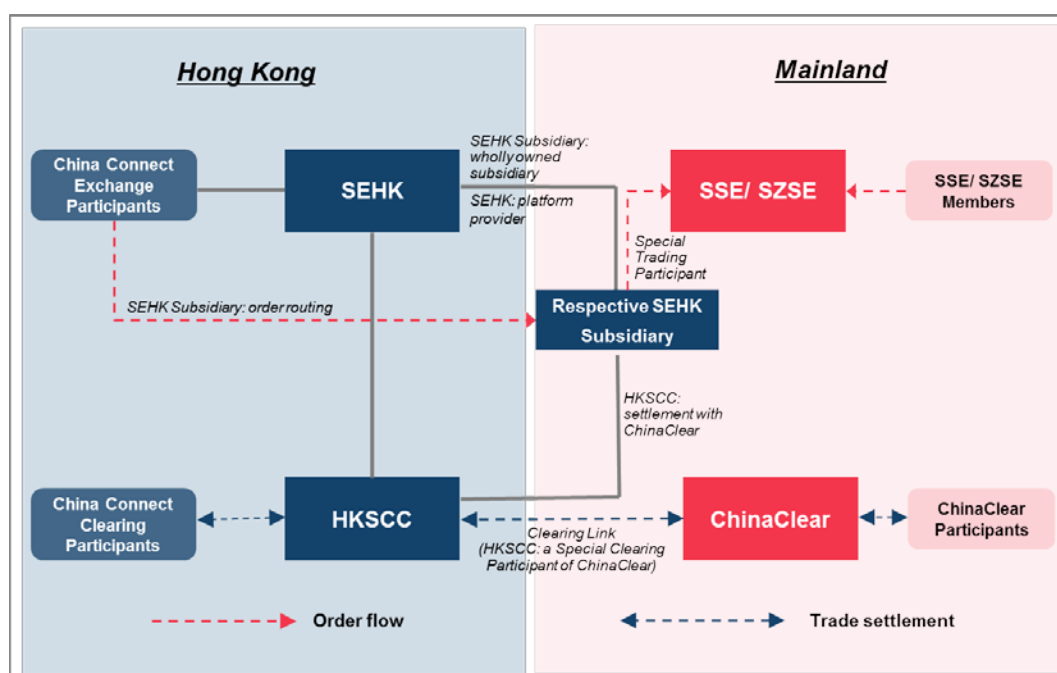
Hong Kong

Mainland

China Connect Exchange Participants

SEHK

SEHK Subsidiary: wholly owned subsidiary

SEHK: platform provider

SSE/ SZSE

SSE/ SZSE Members

Special Trading Participant

SEHK Subsidiary: order routing

Respective SEHK Subsidiary

HKSCC: settlement with ChinaClear

China Connect Clearing Participants

HKSCC

Clearing Link (HKSCC: a Special Clearing Participant of ChinaClear)

ChinaClear

ChinaClear Participants

Order flow

Trade settlement